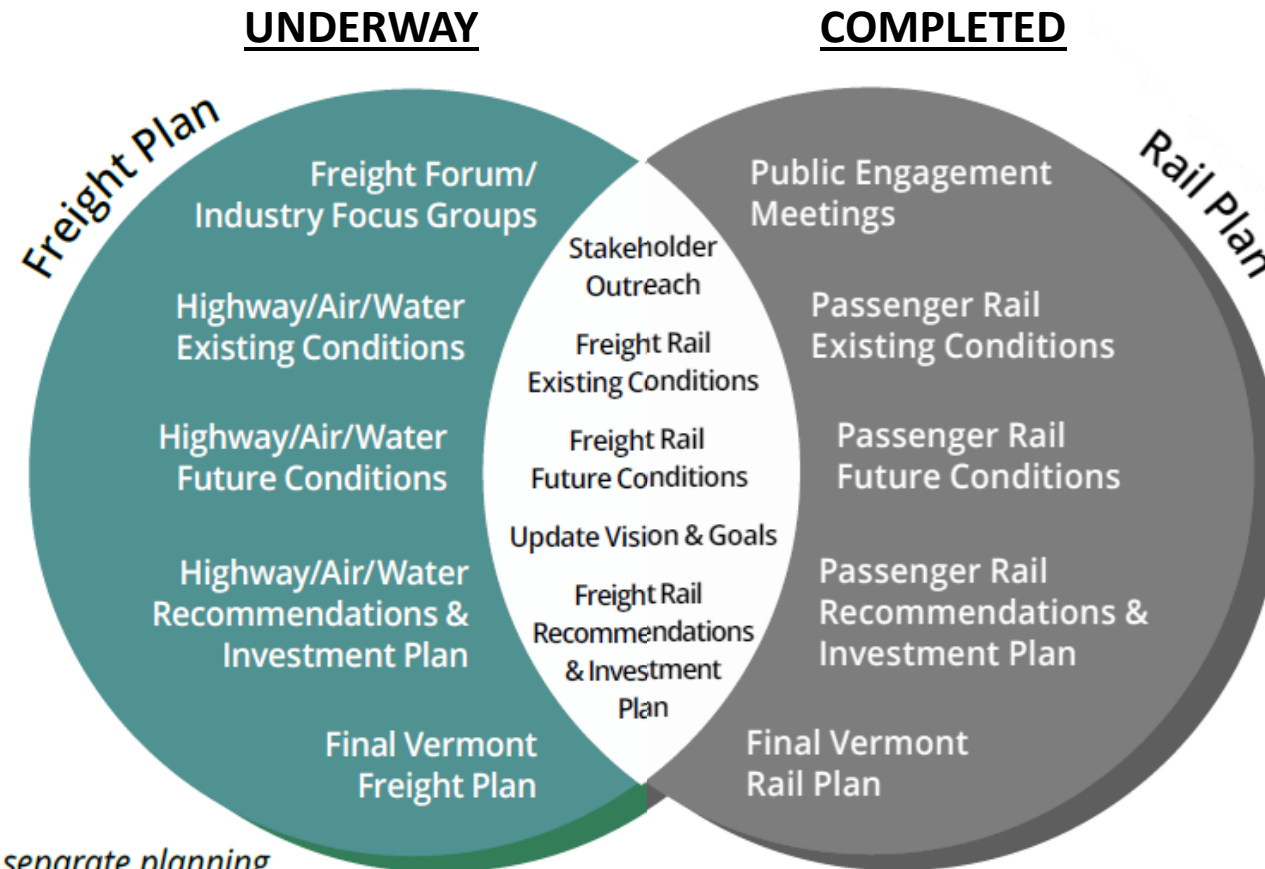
UNDERWAY

COMPLETED

Freight Plan

Freight Forum/ Industry Focus Groups

Highway/Air/Water Existing Conditions

Highway/Air/Water Future Conditions

Highway/Air/Water Recommendations & Investment Plan

Final Vermont Freight Plan

Stakeholder Outreach

Freight Rail Existing Conditions

Freight Rail Future Conditions

Update Vision & Goals

Freight Rail Recommendations & Investment Plan

Rail Plan

Public Engagement Meetings

Passenger Rail Existing Conditions

Passenger Rail Future Conditions

Passenger Rail Recommendations & Investment Plan

Final Vermont Rail Plan

separate planning